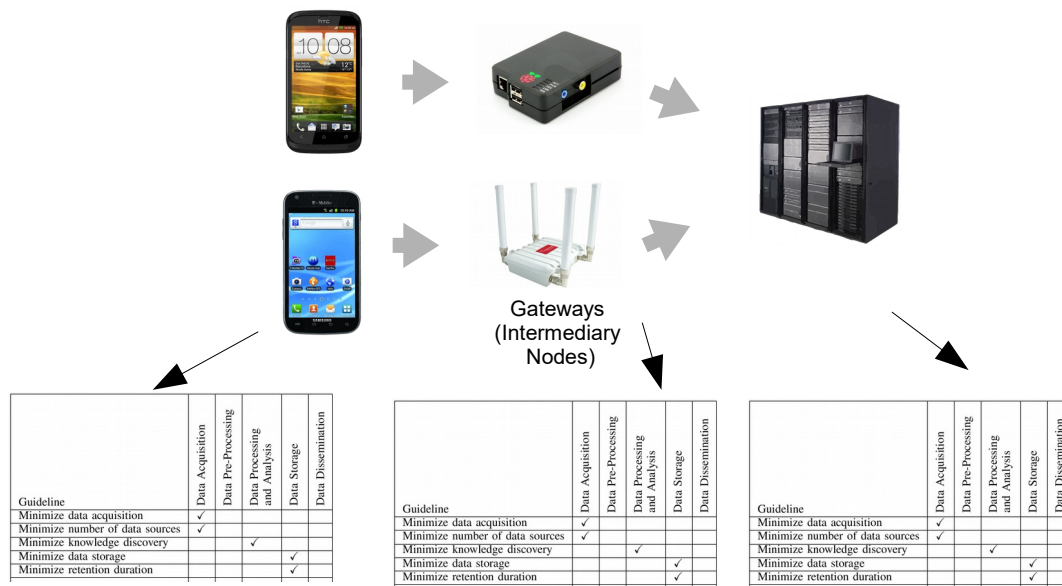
Gateways (Intermediary Nodes)

| Guideline | Data Acquisition | Data Pre-Processing | Data Processing and Analysis | Data Storage | Data Dissemination |
|---|---|---|---|---|---|
| Minimize data acquisition | ✓ | | | | |
| Minimize number of data sources | ✓ | | | | |
| Minimize knowledge discovery | | | ✓ | | |
| Minimize data storage | | | | ✓ | |
| Minimize retention duration | | | | ✓ | |

| Guideline | Data Acquisition | Data Pre-Processing | Data Processing and Analysis | Data Storage | Data Dissemination |
|---|---|---|---|---|---|
| Minimize data acquisition | ✓ | | | | |
| Minimize number of data sources | ✓ | | | | |
| Minimize knowledge discovery | | | ✓ | | |
| Minimize data storage | | | | ✓ | |
| Minimize retention duration | | | | ✓ | |

| Guideline | Data Acquisition | Data Pre-Processing | Data Processing and Analysis | Data Storage | Data Dissemination |
|---|---|---|---|---|---|
| Minimize data acquisition | ✓ | | | | |
| Minimize number of data sources | ✓ | | | | |
| Minimize knowledge discovery | | | ✓ | | |
| Minimize data storage | | | | ✓ | |
| Minimize retention duration | | | | ✓ | |